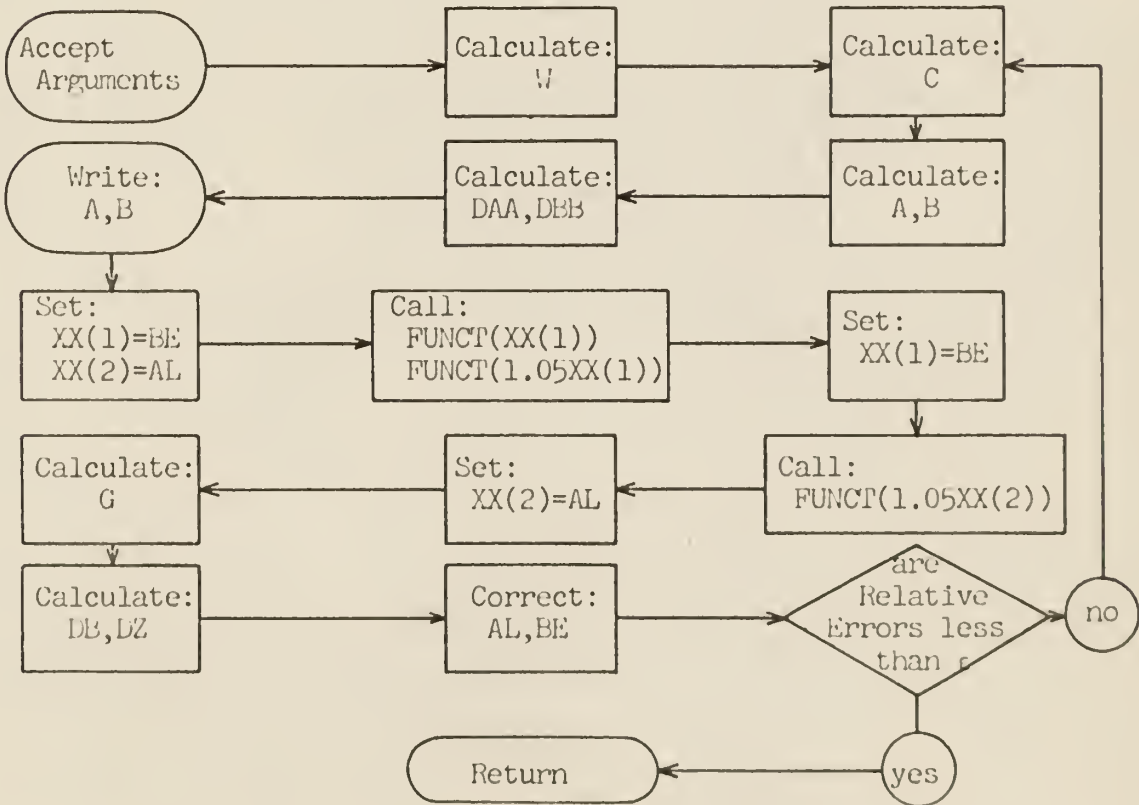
Accept Arguments

Calculate: W

Calculate: C

Calculate: A,B

Calculate: DAA,DBB

Write: A,B

Set: XX(1)=BE XX(2)=AL

Call: FUNCT(XX(1)) FUNCT(1.05XX(1))

Set: XX(1)=BE

Call: FUNCT(1.05XX(2))

Set: XX(2)=AL

Calculate: G

Calculate: DB,DZ

Correct: AL,BE

are Relative Errors less than $\varepsilon$

no

yes

Return